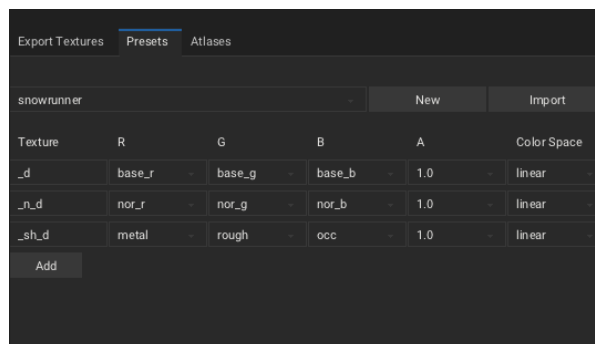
Export Textures Presets Atlases

snowrunner New Import

| Texture | R | G | B | A | Color Space |
|---|---|---|---|---|---|
| _d | base_r | base_g | base_b | 1.0 | linear |
| _n_d | nor_r | nor_g | nor_b | 1.0 | linear |
| _sh_d | metal | rough | occ | 1.0 | linear |

Add